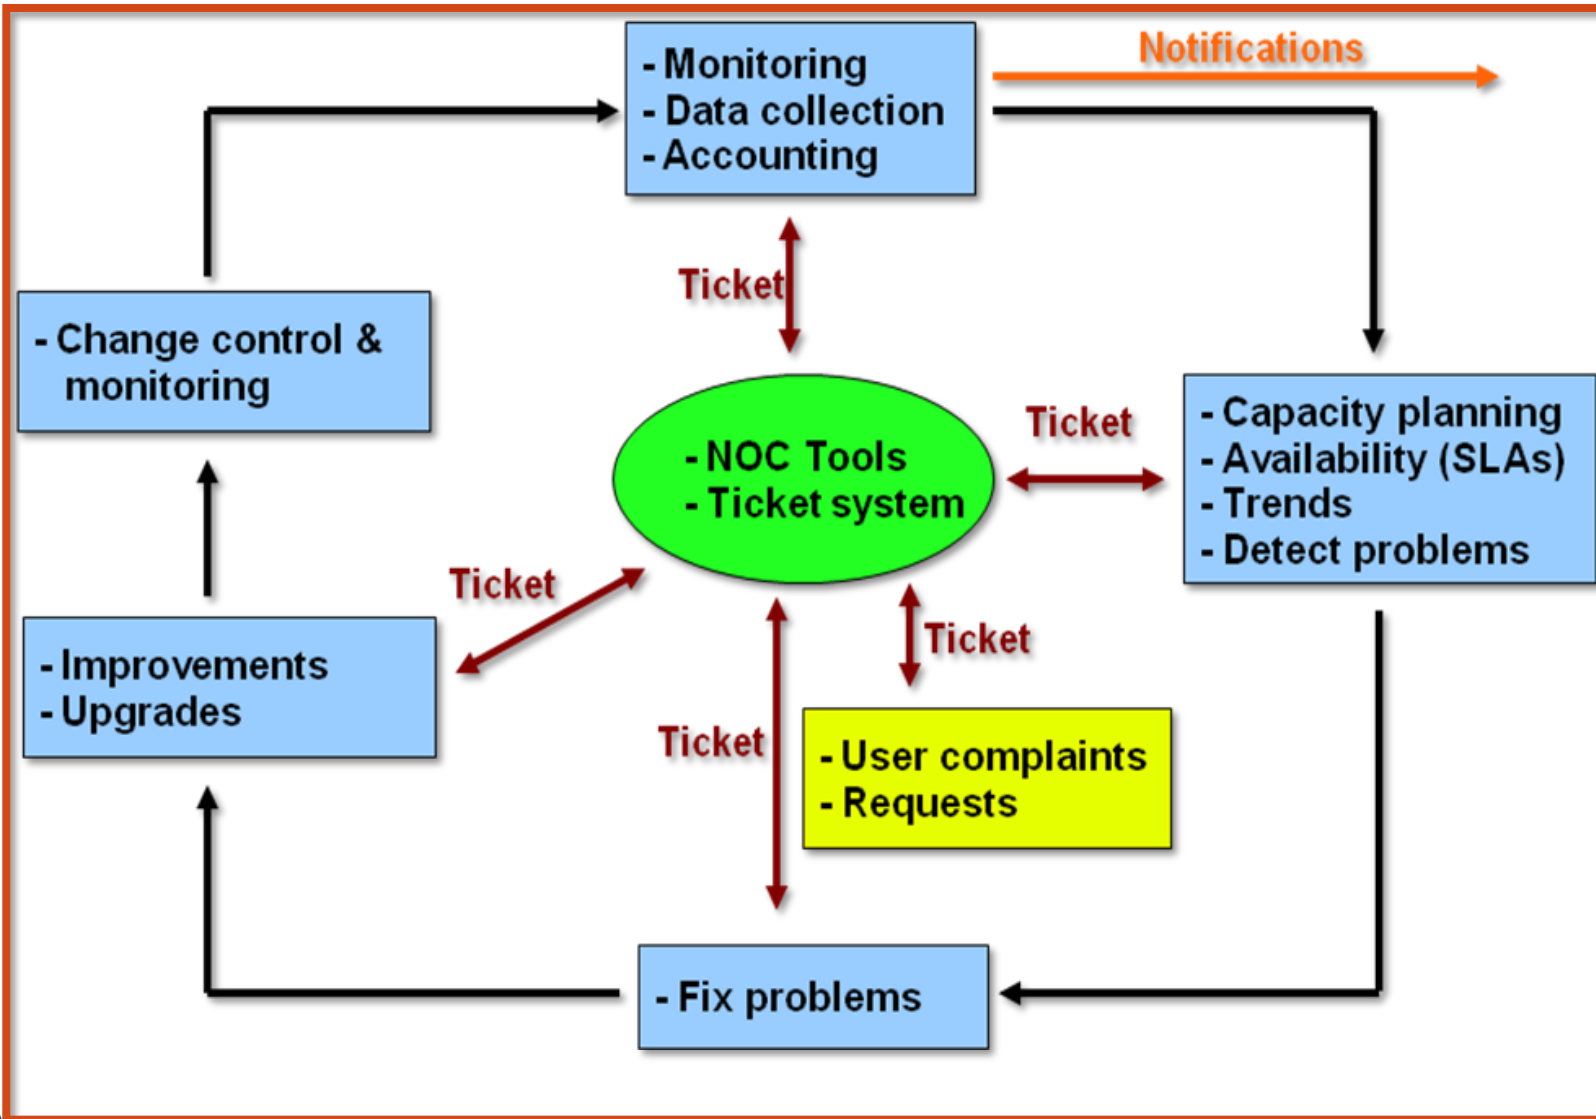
- Monitoring
- Data collection
- Accounting

Notifications

Ticket

- Change control & monitoring

- NOC Tools
- Ticket system

Ticket

- Capacity planning
- Availability (SLAs)
- Trends
- Detect problems

Ticket

- Improvements
- Upgrades

Ticket

Ticket

- User complaints
- Requests

- Fix problems